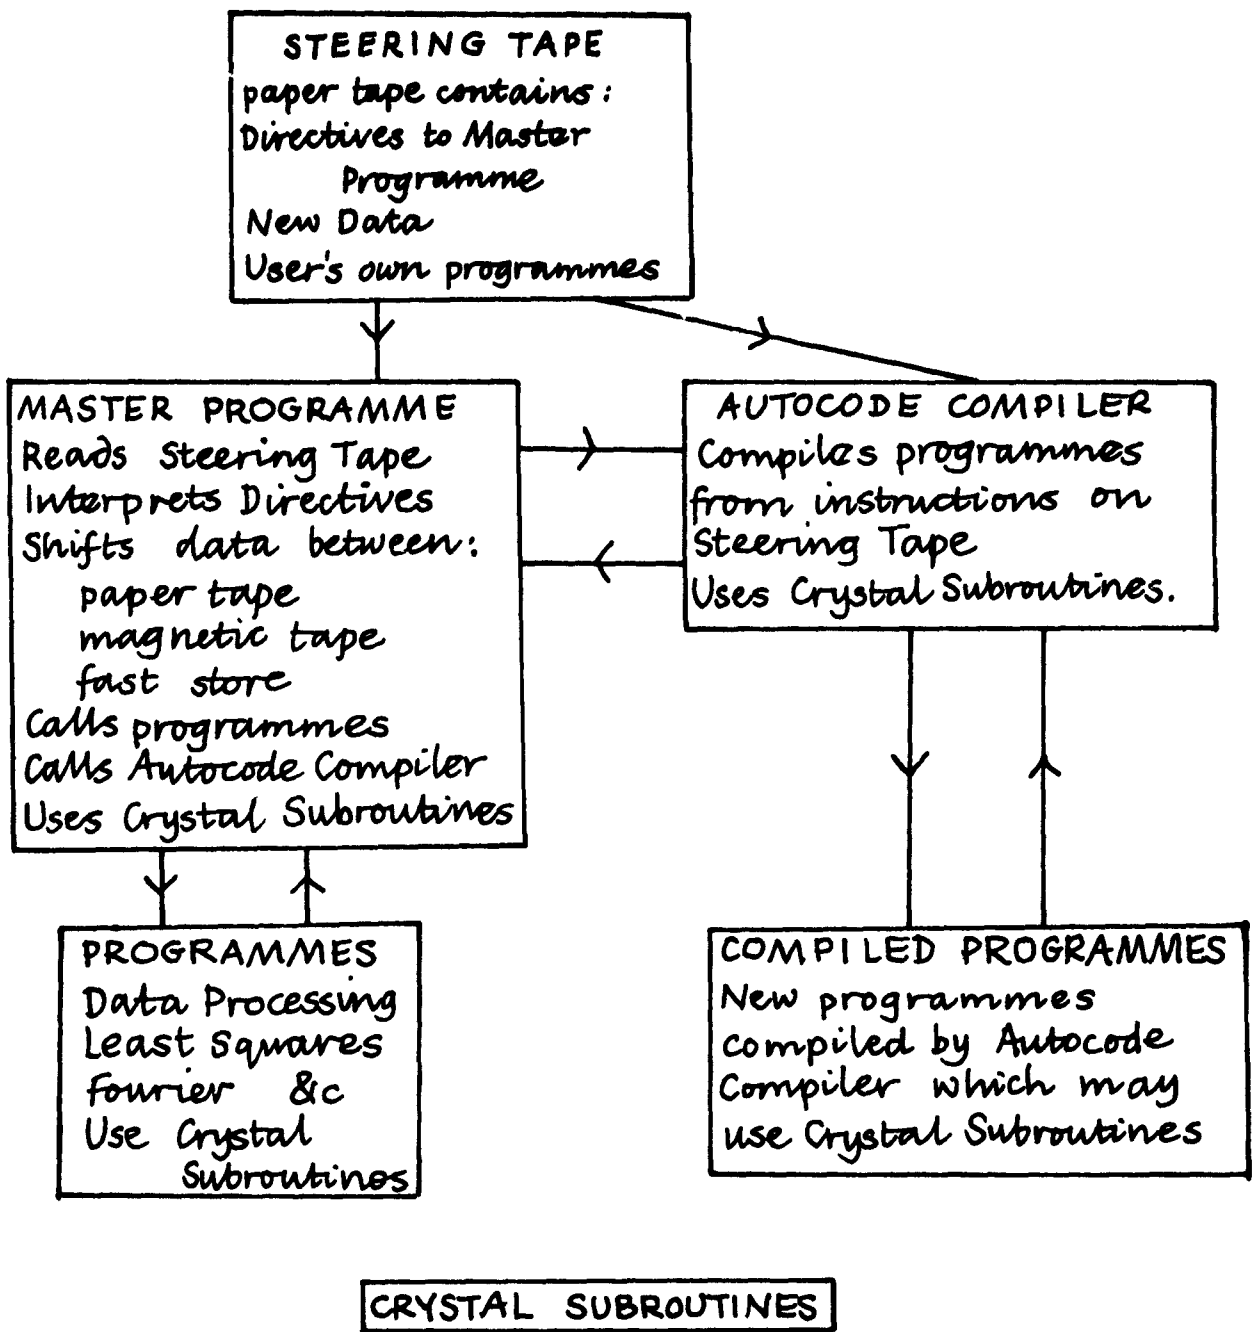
STEERING TAPE
paper tape contains:
Directives to Master Programme
New Data
User's own programmes

MASTER PROGRAMME
Reads Steering Tape
Interprets Directives
Shifts data between:
paper tape
magnetic tape
fast store
Calls programmes
Calls Autocode Compiler
Uses Crystal Subroutines

AUTOCODE COMPILER
Compiles programmes from instructions on Steering Tape
Uses Crystal Subroutines.

PROGRAMMES
Data Processing
Least Squares
Fourier &c
Use Crystal Subroutines

COMPILED PROGRAMMES
New programmes compiled by Autocode Compiler which may use Crystal Subroutines

CRYSTAL SUBROUTINES